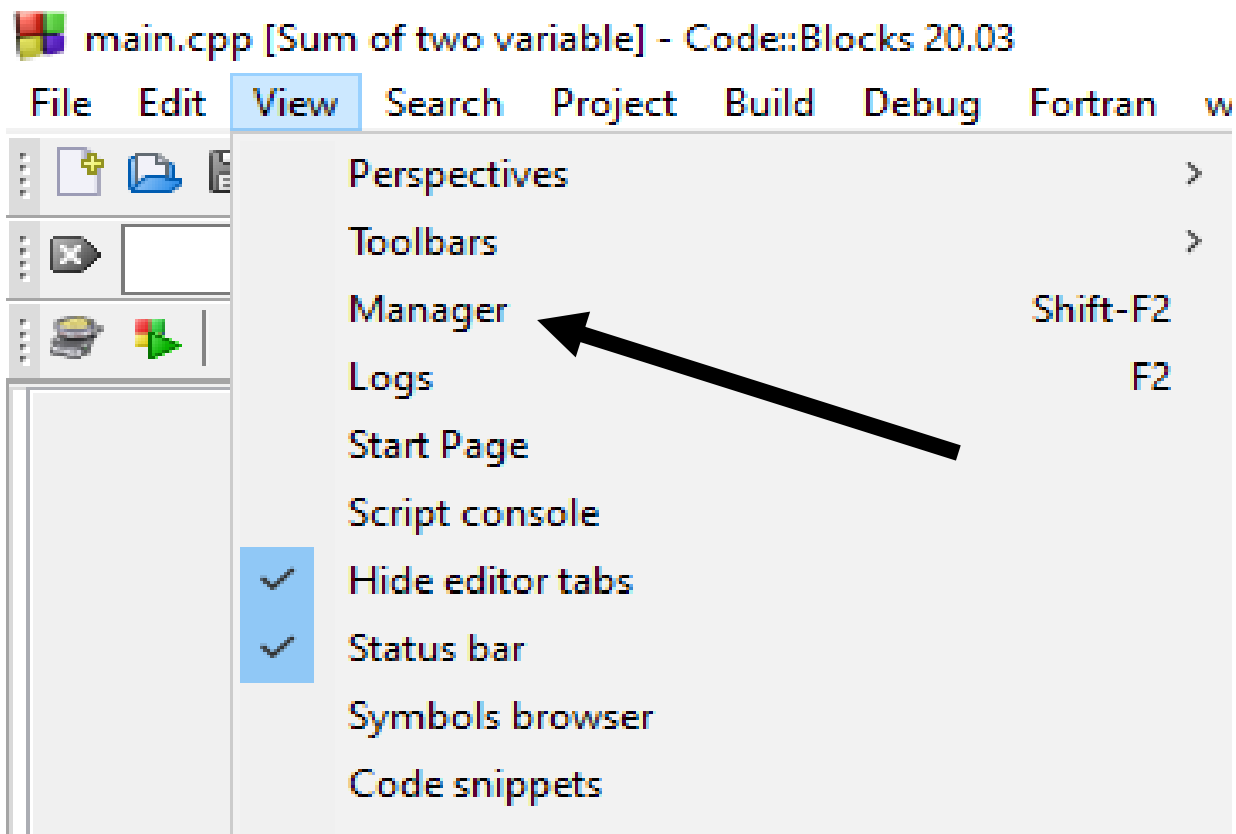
main.cpp [Sum of two variable] - Code::Blocks 20.03

File Edit View Search Project Build Debug Fortran w

Perspectives >
Toolbars >
Manager Shift-F2
Logs F2
Start Page
Script console
✓ Hide editor tabs
✓ Status bar
Symbols browser
Code snippets